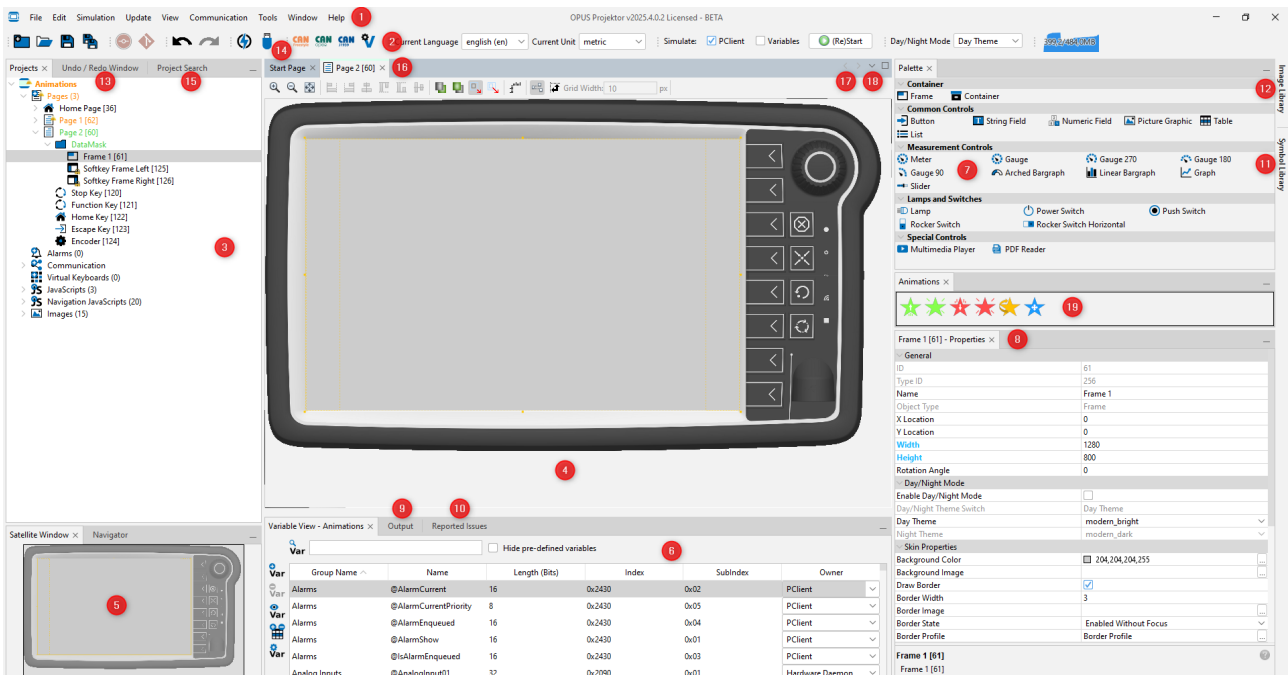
File Edit Simulation Update View Communication Tools Window Help 1

OPUS Projektor v2025.4.0.2 Licensed - BETA

2 Current Language english (en) Current Unit metric Simulate: PClient Variables (Re)Start Day/Night Mode Day Theme

14

Projects × Undo / Redo Window Project Search 13 15

Animations
Pages (3)
Home Page [36]
Page 1 [62]
Page 2 [60]
DataMask
Frame 1 [61]
Softkey Frame Left [125]
Softkey Frame Right [126]
Stop Key [120]
Function Key [121]
Home Key [122]
Escape Key [123]
Encoder [124]
Alarms (0)
Communication
Fieldbus Interfaces (0)
Virtual Keyboards (0)
JavaScripts (3)
Navigation JavaScripts (20)
Images (15)

3

Satellite Window × Navigator

5

Start Page × Page 2 [60] × 16 17 18

Grid Width: 10 px

4

Variable View - Animations × Output Reported Issues 9 10

Var Hide pre-defined variables 6

| Group Name | Name | Length (Bits) | Index | SubIndex | Owner |
|---|---|---|---|---|---|
| Alarms | @AlarmCurrent | 16 | 0x2430 | 0x02 | PClient |
| Alarms | @AlarmCurrentPriority | 8 | 0x2430 | 0x05 | PClient |
| Alarms | @AlarmEnqueued | 16 | 0x2430 | 0x04 | PClient |
| Alarms | @AlarmShow | 16 | 0x2430 | 0x01 | PClient |
| Alarms | @IsAlarmEnqueued | 16 | 0x2430 | 0x03 | PClient |
| Analog Inputs | @AnalogInput01 | 32 | 0x2090 | 0x01 | Hardware Daemon |

Palette ×
Container
Frame Container
Common Controls
Button String Field Numeric Field Picture Graphic Table
List
Measurement Controls
Meter Gauge Gauge 270 Gauge 180
Gauge 90 Arched Bargraph Linear Bargraph Graph
Slider
Lamps and Switches
Lamp Power Switch Push Switch
Rocker Switch Rocker Switch Horizontal
Special Controls
Multimedia Player PDF Reader

7 11 12

Image Library
Symbol Library

Animations × 19

Frame 1 [61] - Properties × 8

General
ID 61
Type ID 256
Name Frame 1
Object Type Frame
X Location 0
Y Location 0
Width 1280
Height 800
Rotation Angle 0
Day/Night Mode
Enable Day/Night Mode
Day/Night Theme Switch Day Theme
Day Theme modern_bright
Night Theme modern_dark
Skin Properties
Background Color 204,204,204,255
Background Image
Draw Border
Border Width 3
Border Image
Border State Enabled Without Focus
Border Profile Border Profile

Frame 1 [61]
Frame 1 [61]